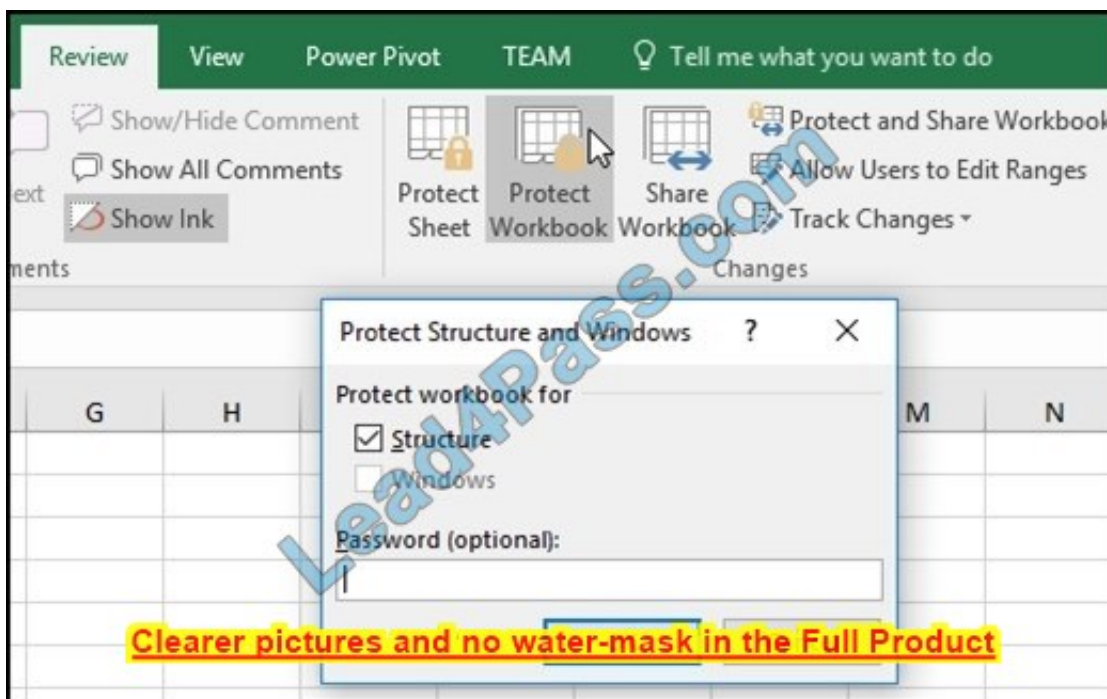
Review View Power Pivot TEAM Tell me what you want to do

ext

Show/Hide Comment

Show All Comments

Show Ink

ments

Protect Sheet

Protect Workbook

Share Workbook

Protect and Share Workbook

Allow Users to Edit Ranges

Track Changes

Changes

Lead4Pass.com

G H M N

Protect Structure and Windows ? X

Protect workbook for

☑ Structure

☐ Windows

Password (optional):

Clearer pictures and no water-mask in the Full Product